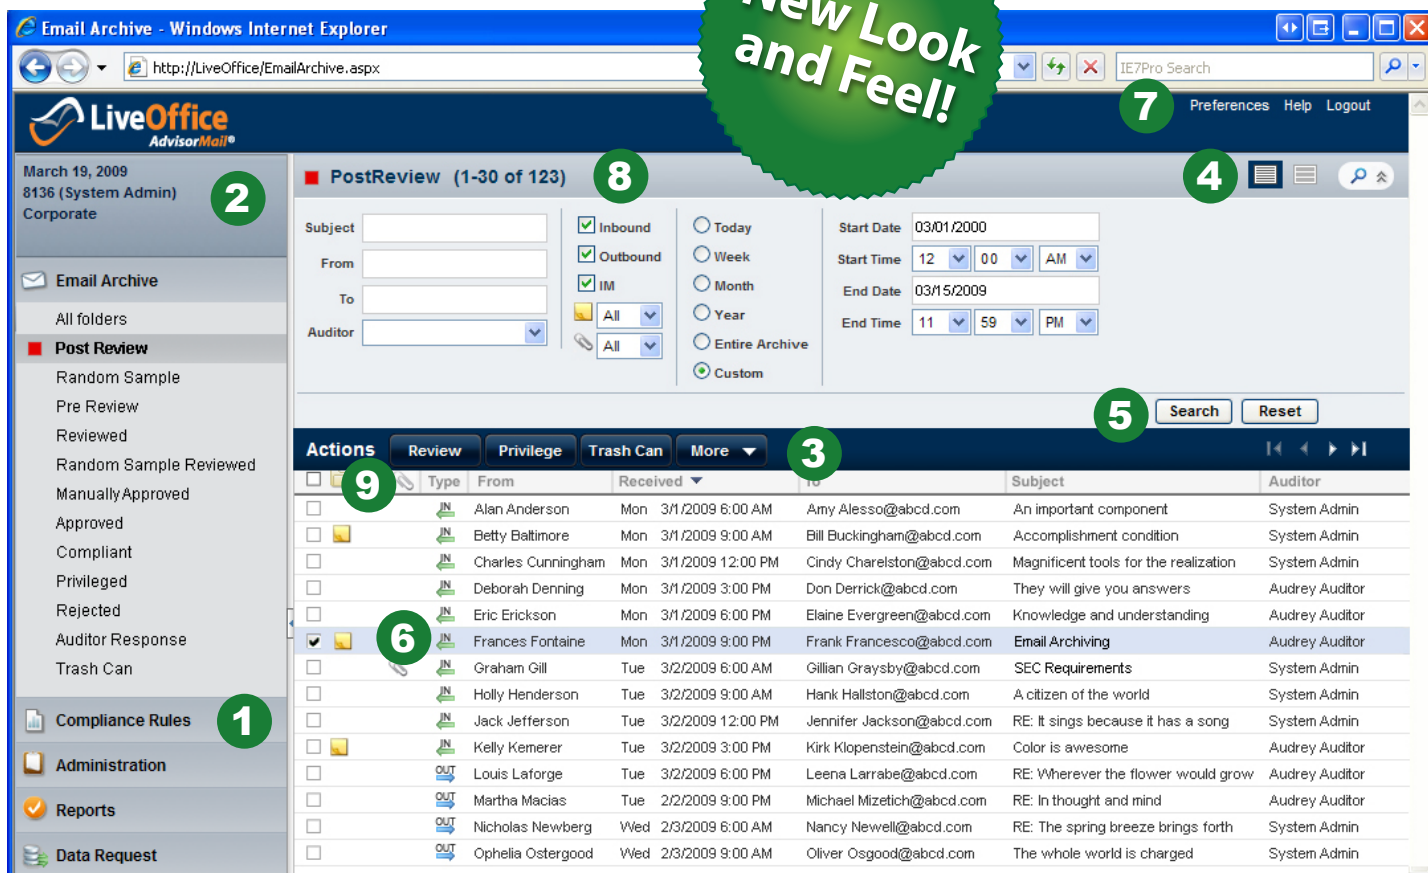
Email Archive - Windows Internet Explorer

http://LiveOffice/EmailArchive.aspx

IE7Pro Search

New Look and Feel!

LiveOffice AdvisorMail®

7

Preferences Help Logout

March 19, 2009
8136 (System Admin)
Corporate

2

Email Archive

All folders
Post Review
Random Sample
Pre Review
Reviewed
Random Sample Reviewed
Manually Approved
Approved
Compliant
Privileged
Rejected
Auditor Response
Trash Can

Compliance Rules

1

Administration

Reports

Data Request

PostReview (1-30 of 123)

8

4

Subject
From
To
Auditor

Inbound
Outbound
IM
All
All

Today
Week
Month
Year
Entire Archive
Custom

Start Date 03/01/2000
Start Time 12 00 AM
End Date 03/15/2009
End Time 11 59 PM

5

Search Reset

Actions Review Privilege Trash Can More

3

9

| | | | Type | From | Received | | To | Subject | Auditor |
|---|---|---|---|---|---|---|---|---|---|
| | | | IN | Alan Anderson | Mon | 3/1/2009 6:00 AM | Amy Alesso@abcd.com | An important component | System Admin |
| | | | IN | Betty Baltimore | Mon | 3/1/2009 9:00 AM | Bill Buckingham@abcd.com | Accomplishment condition | System Admin |
| | | | IN | Charles Cunningham | Mon | 3/1/2009 12:00 PM | Cindy Charelston@abcd.com | Magnificent tools for the realization | System Admin |
| | | | IN | Deborah Denning | Mon | 3/1/2009 3:00 PM | Don Derrick@abcd.com | They will give you answers | Audrey Auditor |
| | | | IN | Eric Erickson | Mon | 3/1/2009 6:00 PM | Elaine Evergreen@abcd.com | Knowledge and understanding | Audrey Auditor |
| ✔ | | 6 | IN | Frances Fontaine | Mon | 3/1/2009 9:00 PM | Frank Francesco@abcd.com | Email Archiving | Audrey Auditor |
| | | | IN | Graham Gill | Tue | 3/2/2009 6:00 AM | Gillian Graysby@abcd.com | SEC Requirements | System Admin |
| | | | IN | Holly Henderson | Tue | 3/2/2009 9:00 AM | Hank Hallston@abcd.com | A citizen of the world | System Admin |
| | | | IN | Jack Jefferson | Tue | 3/2/2009 12:00 PM | Jennifer Jackson@abcd.com | RE: It sings because it has a song | System Admin |
| | | | IN | Kelly Kemerer | Tue | 3/2/2009 3:00 PM | Kirk Klopenstein@abcd.com | Color is awesome | Audrey Auditor |
| | | | OUT | Louis Laforge | Tue | 3/2/2009 6:00 PM | Leena Larrabe@abcd.com | RE: Wherever the flower would grow | Audrey Auditor |
| | | | OUT | Martha Macias | Tue | 2/2/2009 9:00 PM | Michael Mizetich@abcd.com | RE: In thought and mind | Audrey Auditor |
| | | | OUT | Nicholas Newberg | Wed | 2/3/2009 6:00 AM | Nancy Newell@abcd.com | RE: The spring breeze brings forth | System Admin |
| | | | OUT | Ophelia Ostergood | Wed | 2/3/2009 9:00 AM | Oliver Osgood@abcd.com | The whole world is charged | System Admin |